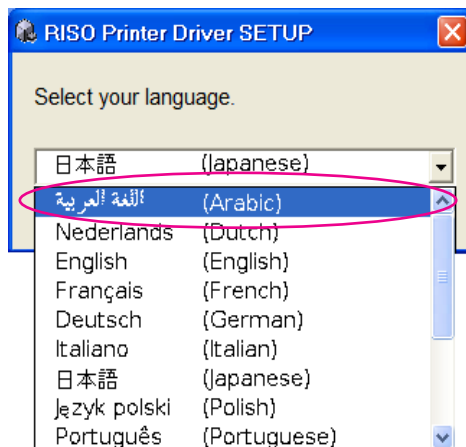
RISO Printer Driver SETUP

Select your language.

日本語 (Japanese)

اللغة العربية (Arabic)
Nederlands (Dutch)
English (English)
Français (French)
Deutsch (German)
Italiano (Italian)
日本語 (Japanese)
Język polski (Polish)
Português (Portuguese)